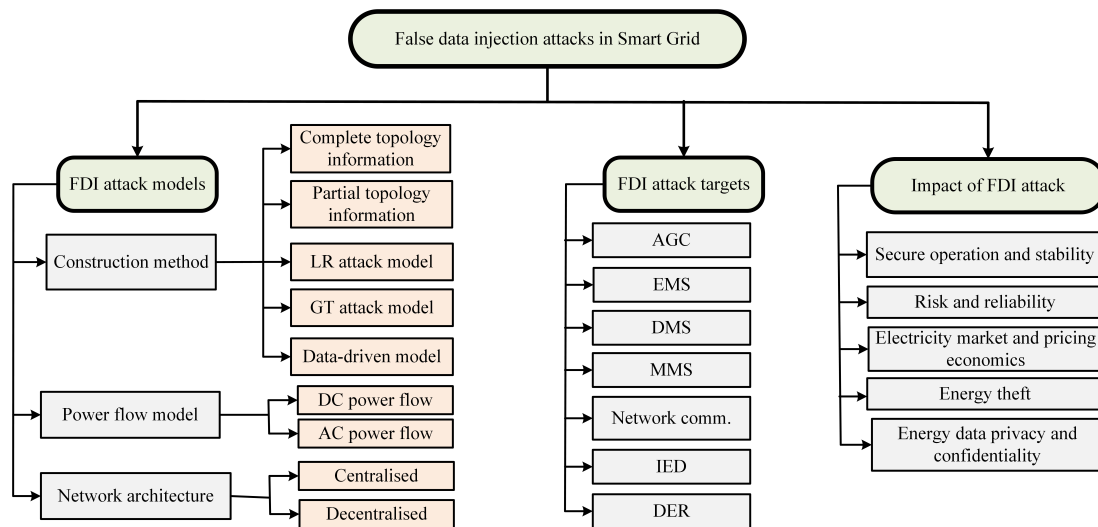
False data injection attacks in Smart Grid

FDI attack models

Construction method

Complete topology information

Partial topology information

LR attack model

GT attack model

Data-driven model

Power flow model

DC power flow

AC power flow

Network architecture

Centralised

Decentralised

FDI attack targets

AGC

EMS

DMS

MMS

Network comm.

IED

DER

Impact of FDI attack

Secure operation and stability

Risk and reliability

Electricity market and pricing economics

Energy theft

Energy data privacy and confidentiality